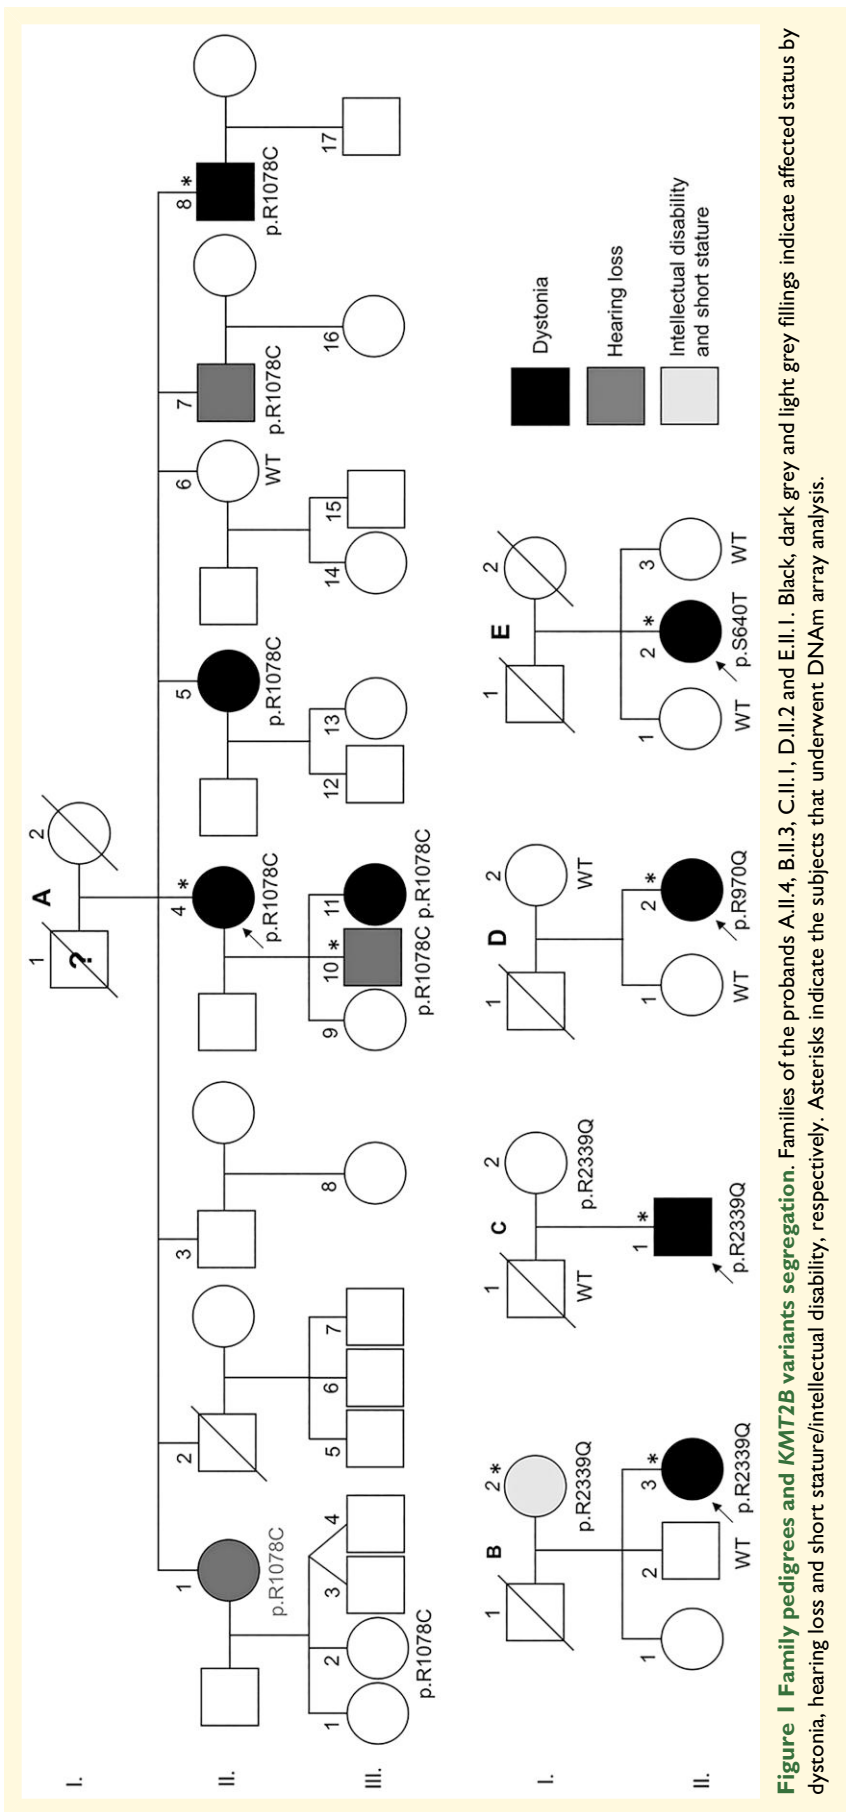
A

I.

II.

III.

1 ?

2

1 p.R1078C

2

3

4 \*

5

6

7

8 \*

1

2

3

4

5

6

7

8

9

10 \*

11

12

13

14

15

16

17

p.R1078C

p.R1078C

p.R1078C p.R1078C

p.R1078C

WT

p.R1078C

p.R1078C

p.R1078C

B

I.

II.

1

2 \*

p.R2339Q

1

2

3 \*

WT

p.R2339Q

C

1

WT

2

p.R2339Q

1 \*

p.R2339Q

D

1

2

WT

1

2 \*

WT

p.R970Q

E

1

2

1

2 \*

3

WT

p.S640T

WT

Dystonia

Hearing loss

Intellectual disability and short stature

Figure 1 Family pedigrees and KMT2B variants segregation. Families of the probands A.II.4, B.II.3, C.II.1, D.II.2 and E.II.1. Black, dark grey and light grey fillings indicate affected status by dystonia, hearing loss and short stature/intellectual disability, respectively. Asterisks indicate the subjects that underwent DNAm array analysis.